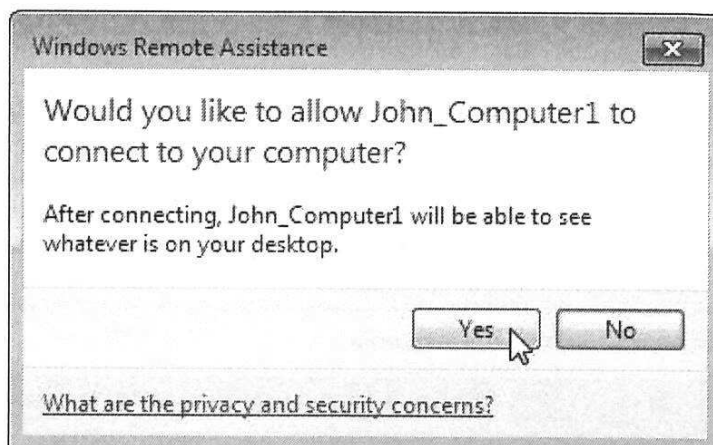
Windows Remote Assistance

Would you like to allow John_Computer1 to connect to your computer?

After connecting, John_Computer1 will be able to see whatever is on your desktop.

Yes No

What are the privacy and security concerns?